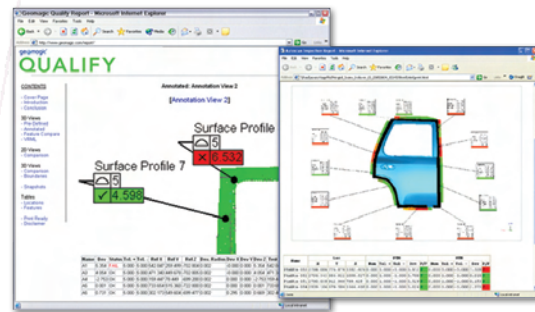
Geomagic Quality Report - Microsoft Internet Explorer

File Edit View Favorites Tools Help

Back Search Favorites

http://www.geomagic.com/report/

geomagic
QUALIFY

CONTENTS

Cover Page
Introduction
Conclusion

3D Views
Pre-Defined
Annotated
Feature Compare
GD&T

2D Views
Comparison

3D Views
Comparison
Boundaries

Snapshots

Tables
Locations
Features

Print Ready
Disclaimer

Annotated: Annotation View 2

[Annotation View 2]

Surface Profile

5

6.532

Surface Profile 7

5

4.598

Geomagic Inspection Report - Microsoft Internet Explorer

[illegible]